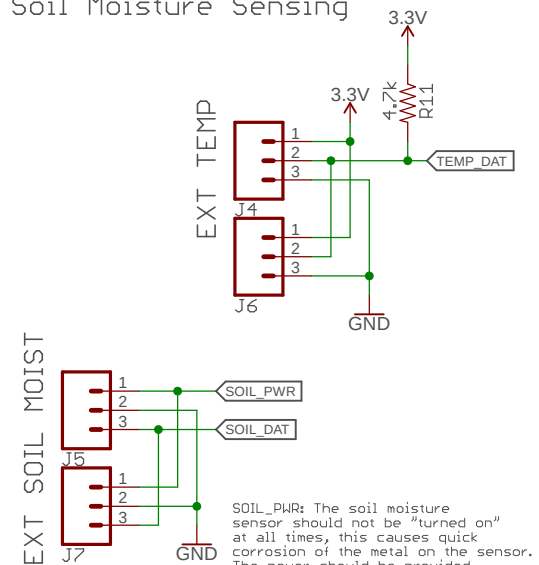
Soil Moisture Sensing

3.3V

3.3V

4.7k R11

EXT TEMP

1
2
3
J4

TEMP_DAT

1
2
3
J6

GND

EXT SOIL MOIST

1
2
3
J5

SOIL_PWR

SOIL_DAT

1
2
3
J7

GND

SOIL_PWR: The soil moisture sensor should not be "turned on" at all times, this causes quick corrosion of the metal on the sensor. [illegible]